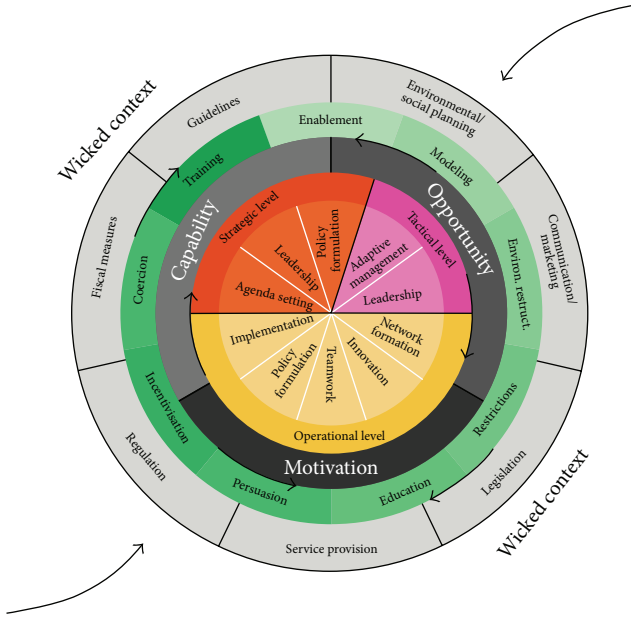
Wicked context

Guidelines
Environmental/ social planning
Communication/ marketing
Legislation
Service provision
Regulation
Fiscal measures

Enablement
Training
Modeling
Environ. restruct.
Restrictions
Education
Persuasion
Incentivisation
Coercion

Capability
Opportunity
Motivation

Strategic level
Policy formulation
Leadership
Agenda setting
Tactical level
Adaptive management
Leadership
Network formation
Innovation
Teamwork
Policy formulation
Implementation
Operational level

Wicked context